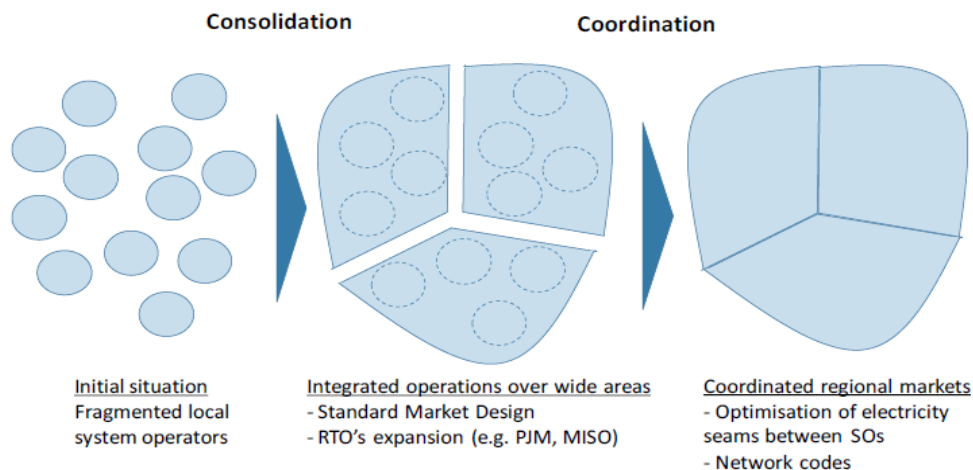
Consolidation

Coordination

Initial situation
Fragmented local system operators

Integrated operations over wide areas
- Standard Market Design
- RTO's expansion (e.g. PJM, MISO)

Coordinated regional markets
- Optimisation of electricity seams between SOs
- Network codes